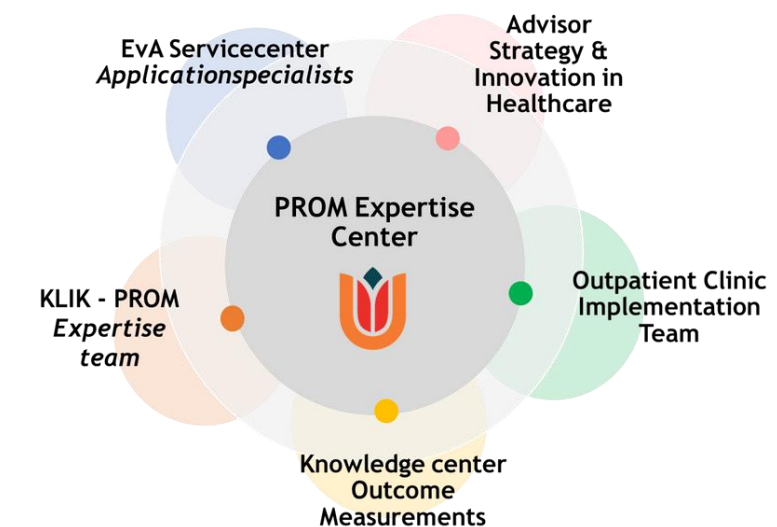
EvA Servicecenter
*Applicationspecialists*

Advisor Strategy & Innovation in Healthcare

PROM Expertise Center

Outpatient Clinic Implementation Team

KLIK - PROM *Expertise team*

Knowledge center Outcome Measurements